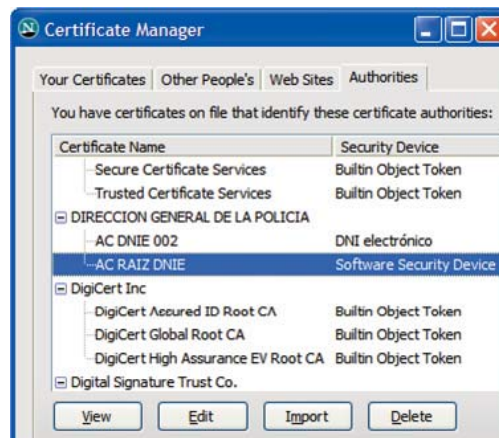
Certificate Manager

Your Certificates | Other People's | Web Sites | Authorities

You have certificates on file that identify these certificate authorities:

| Certificate Name | Security Device |
|---|---|
| Secure Certificate Services | Builtin Object Token |
| Trusted Certificate Services | Builtin Object Token |
| ⊟ DIRECCION GENERAL DE LA POLICIA | |
| AC DNIE 002 | DNI electrónico |
| AC RAIZ DNIE | Software Security Device |
| ⊟ DigiCert Inc | |
| DigiCert Assured ID Root CA | Builtin Object Token |
| DigiCert Global Root CA | Builtin Object Token |
| DigiCert High Assurance EV Root CA | Builtin Object Token |
| ⊟ Digital Signature Trust Co. | |

View | Edit | Import | Delete